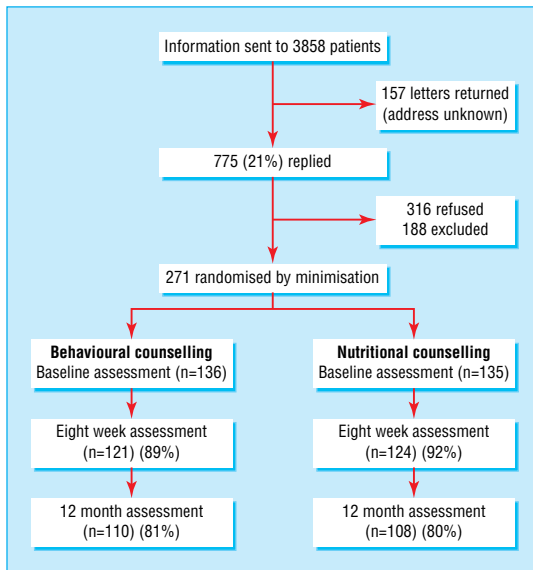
Information sent to 3858 patients

157 letters returned (address unknown)

775 (21%) replied

316 refused
188 excluded

271 randomised by minimisation

**Behavioural counselling**
Baseline assessment (n=136)

Eight week assessment (n=121) (89%)

12 month assessment (n=110) (81%)

**Nutritional counselling**
Baseline assessment (n=135)

Eight week assessment (n=124) (92%)

12 month assessment (n=108) (80%)